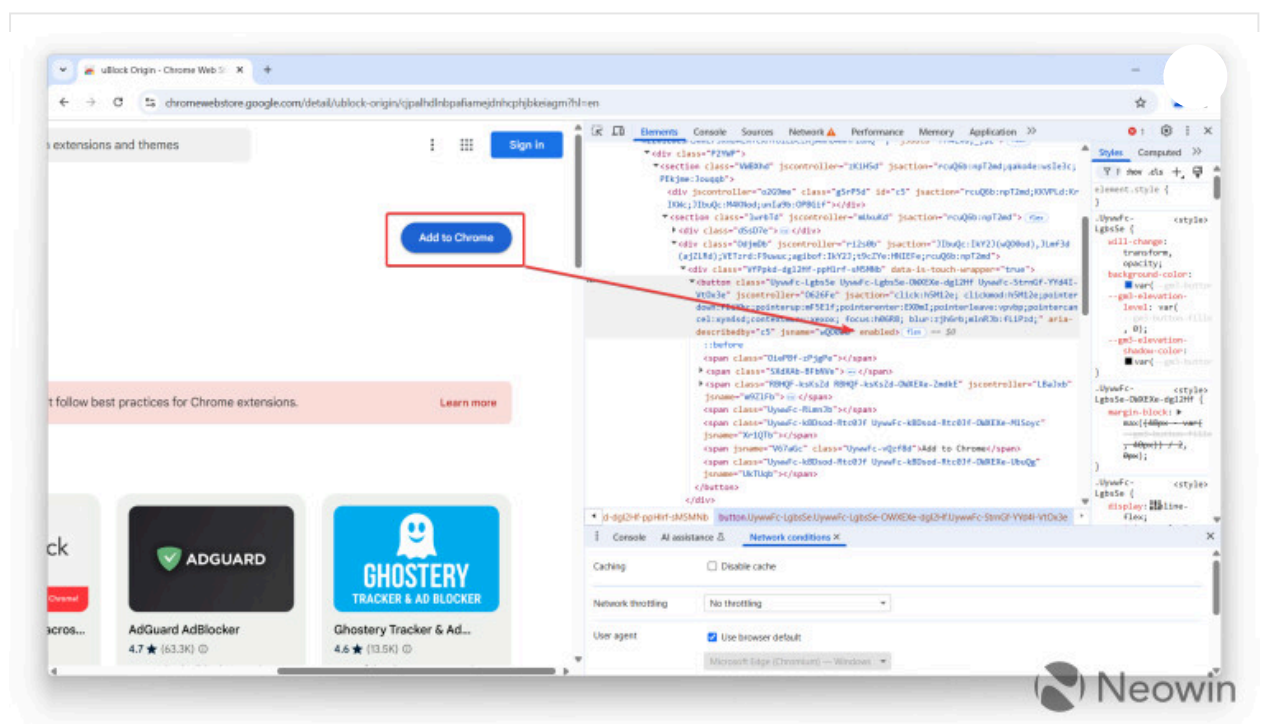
uBlock Origin - Chrome Web S ×

chromewebstore.google.com/detail/ublock-origin/cjpalhdlnbpafiamejdnhcphjbkeiagm?hl=en

extensions and themes

Sign in

Add to Chrome

t follow best practices for Chrome extensions.

Learn more

ck

acros...

ADGUARD

AdGuard AdBlocker

4.7 ★ (63.3K)

GHOSTERY
TRACKER & AD BLOCKER

Ghostery Tracker & Ad...

4.6 ★ (13.5K)

Elements Console Sources Network Performance Memory Application

<div class="P2YbP">
<section class="VWBXhd" jscontroller="zK1H5d" jsaction="rcuQ6b:npT2md;qako4e:wsIe3c;PEkjme:Jouqqb">
<div jscontroller="o2G9me" class="g5rP5d" id="c5" jsaction="rcuQ6b:npT2md;KKVPLd:KrIXHc;JIbuQc:M4KNod;uniaYb:OP0GiF"></div>
<section class="3wrb7d" jscontroller="mAxuKd" jsaction="rcuQ6b:npT2md">
<div class="dSsD7e"> ··· </div>
<div class="OdjmDb" jscontroller="ri2s0b" jsaction="JIbuQc:IkY2J(wQ00od),JLeF3d(ajZiRd);VETzrd:F9wwuc;agibof:IkY2J;t9cZYe:HNIEFe;rcuQ6b:npT2md">
<div class="VfPpkd-dgl2Hf-ppHlrf-sM5MNb" data-is-touch-wrapper="true">
<button class="UywwFc-LgbsSe UywwFc-LgbsSe-OWXEXe-dgl2Hf UywwFc-StrnGf-YYd4I-VtOx3e" jscontroller="O626Fe" jsaction="click:h5M12e; clickmod:h5M12e;pointerdown:FEiYhc;pointerup:mF5Elf;pointerenter:EX0mI;pointerleave:vpvbp;pointercancel:xyn4sd;contextmenu:xexox; focus:h06R8; blur:zjh6rb;mlnRJb:fLiPzd;" aria-describedby="c5" jsname="wQO0od" enabled> == $0
::before
<span class="OiePBf-zPjgPe"></span>
<span class="SXdXAb-BFbNVe"> ··· </span>
<span class="RBHQF-ksKsZd RBHQF-ksKsZd-OWXEXe-ZmdkE" jscontroller="LBaJxb" jsname="m9ZlFb"> ··· </span>
<span class="UywwFc-RLmnJb"></span>
<span class="UywwFc-kBDsod-Rtc0Jf UywwFc-kBDsod-Rtc0Jf-OWXEXe-M1Soyc" jsname="Xr1QTb"></span>
<span jsname="V67aGc" class="UywwFc-vQzf8d">Add to Chrome</span>
<span class="UywwFc-kBDsod-Rtc0Jf UywwFc-kBDsod-Rtc0Jf-OWXEXe-UbuQg" jsname="UkTUqb"></span>
</button>
</div>

d-dgl2Hf-ppHlrf-sM5MNb button.UywwFc-LgbsSe.UywwFc-LgbsSe-OWXEXe-dgl2Hf.UywwFc-StrnGf-YYd4I-VtOx3e

Styles Computed

element.style {
}
.UywwFc-LgbsSe { <style>
will-change: transform, opacity;
background-color: var(
--gm3-elevation-level: var(
, 0);
--gm3-elevation-shadow-color: var(
}
.UywwFc-LgbsSe-OWXEXe-dgl2Hf { <style>
margin-block: max(
, 0px);
}
.UywwFc-LgbsSe { <style>
display: inline-flex;

Console AI assistance Network conditions ×

Caching Disable cache

Network throttling No throttling

User agent Use browser default

Microsoft Edge (Chromium) — Windows

Neowin